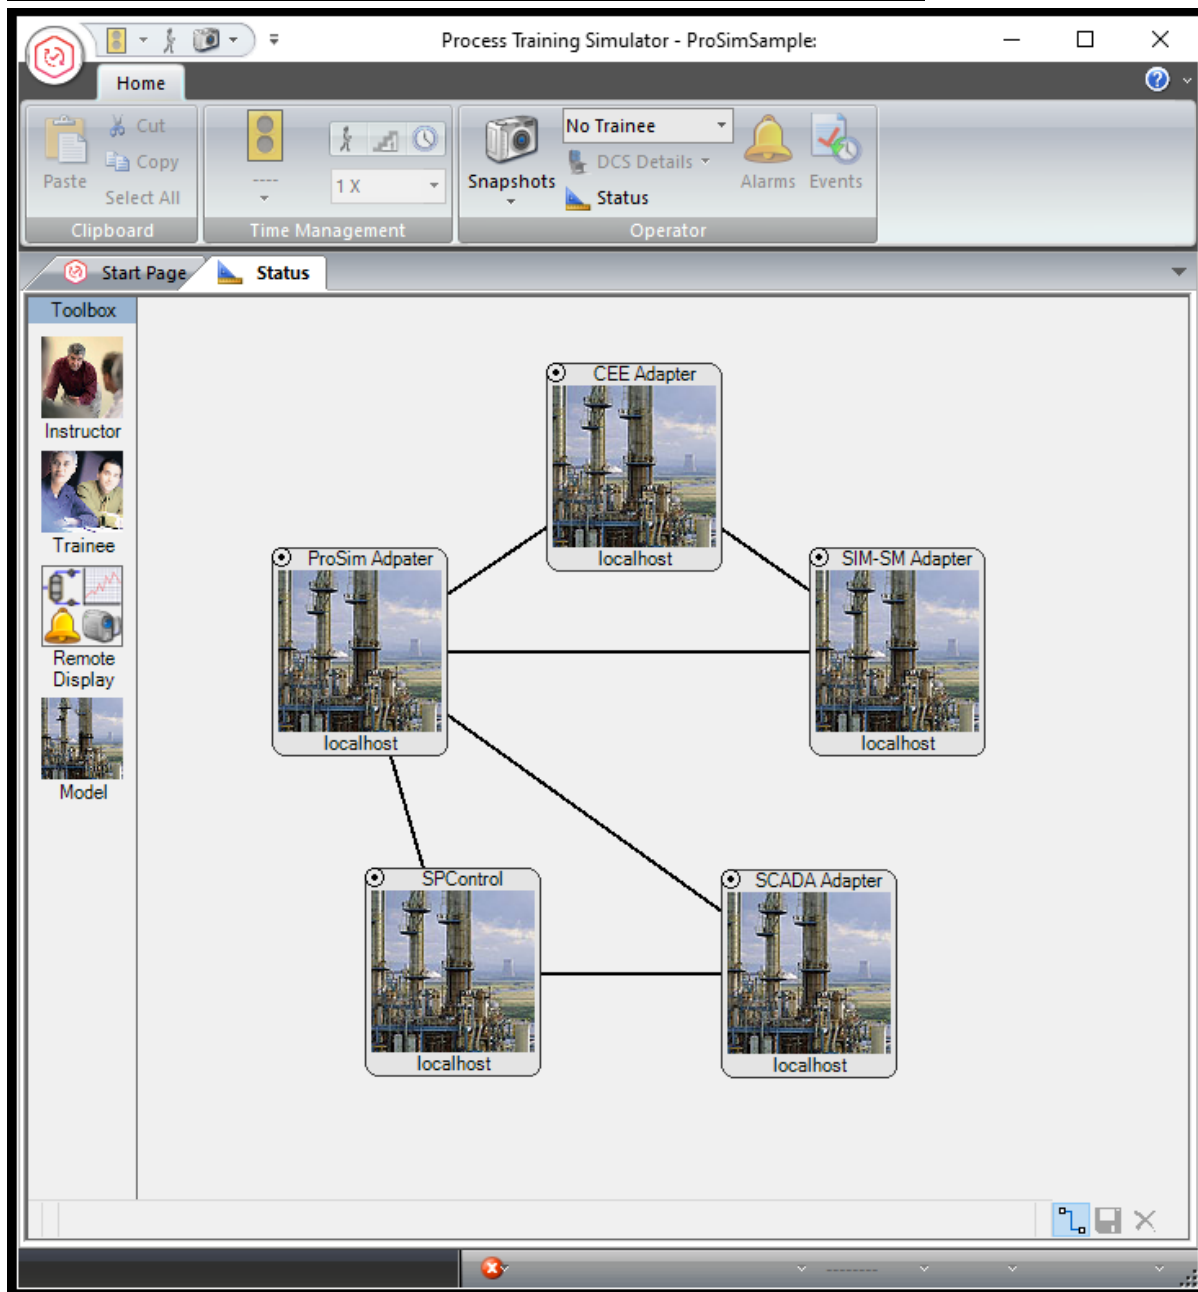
Process Training Simulator - ProSimSample:

Home

Paste
Cut
Copy
Select All
Clipboard

----
1 X
Time Management

Snapshots
No Trainee
DCS Details
Status
Alarms
Events
Operator

Start Page
Status

Toolbox
Instructor
Trainee
Remote Display
Model

CEE Adapter
localhost

ProSim Adpater
localhost

SIM-SM Adapter
localhost

SPControl
localhost

SCADA Adapter
localhost

--------